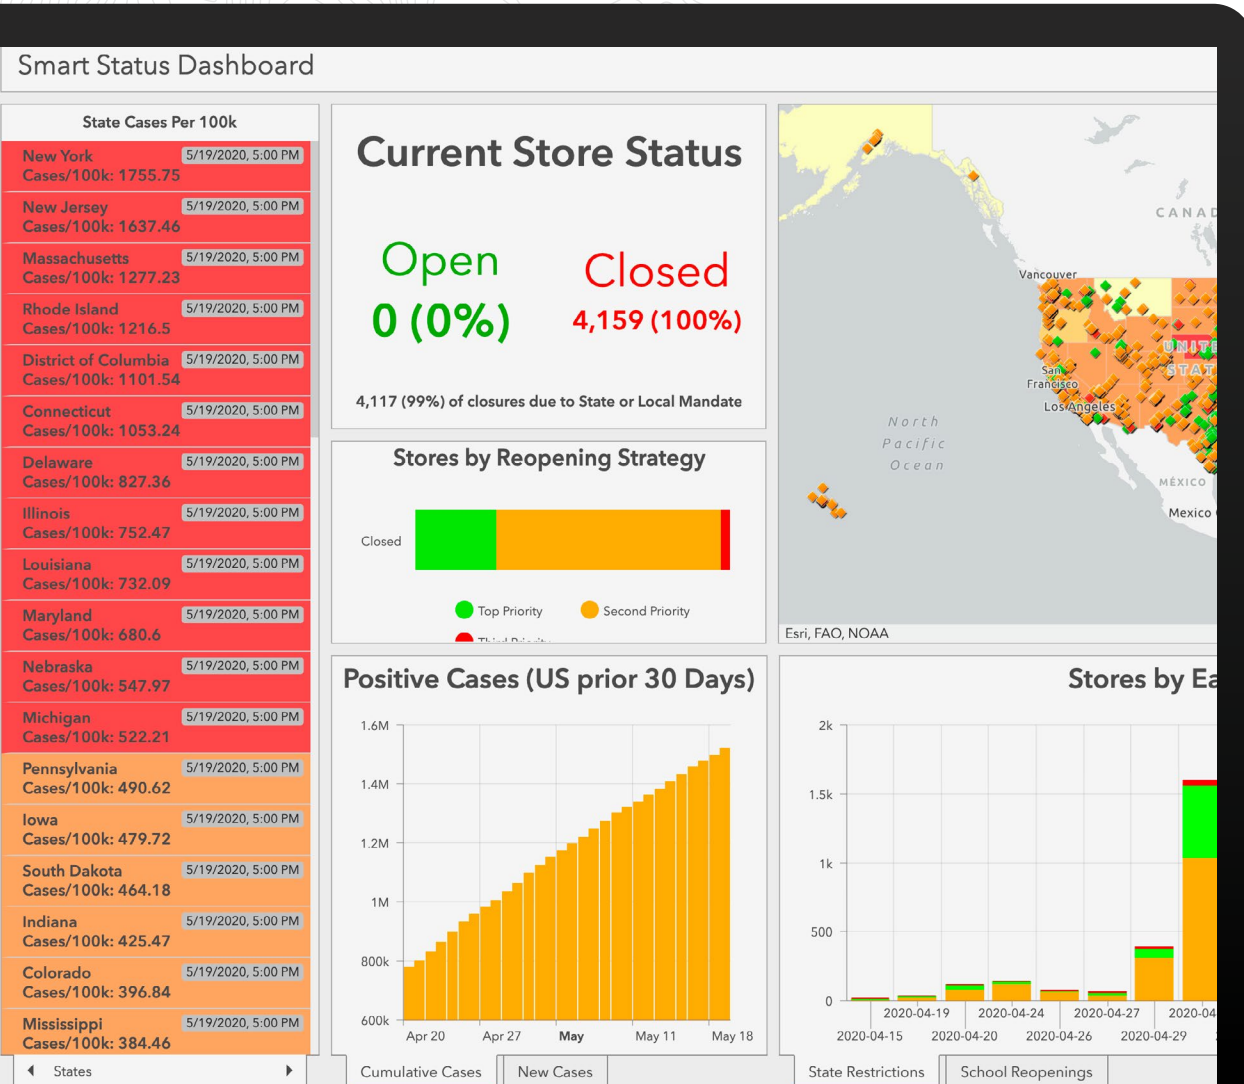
Smart Status Dashboard

State Cases Per 100k

New York 5/19/2020, 5:00 PM
Cases/100k: 1755.75

New Jersey 5/19/2020, 5:00 PM
Cases/100k: 1637.46

Massachusetts 5/19/2020, 5:00 PM
Cases/100k: 1277.23

Rhode Island 5/19/2020, 5:00 PM
Cases/100k: 1216.5

District of Columbia 5/19/2020, 5:00 PM
Cases/100k: 1101.54

Connecticut 5/19/2020, 5:00 PM
Cases/100k: 1053.24

Delaware 5/19/2020, 5:00 PM
Cases/100k: 827.36

Illinois 5/19/2020, 5:00 PM
Cases/100k: 752.47

Louisiana 5/19/2020, 5:00 PM
Cases/100k: 732.09

Maryland 5/19/2020, 5:00 PM
Cases/100k: 680.6

Nebraska 5/19/2020, 5:00 PM
Cases/100k: 547.97

Michigan 5/19/2020, 5:00 PM
Cases/100k: 522.21

Pennsylvania 5/19/2020, 5:00 PM
Cases/100k: 490.62

Iowa 5/19/2020, 5:00 PM
Cases/100k: 479.72

South Dakota 5/19/2020, 5:00 PM
Cases/100k: 464.18

Indiana 5/19/2020, 5:00 PM
Cases/100k: 425.47

Colorado 5/19/2020, 5:00 PM
Cases/100k: 396.84

Mississippi 5/19/2020, 5:00 PM
Cases/100k: 384.46

States

Current Store Status

Open
0 (0%)

Closed
4,159 (100%)

4,117 (99%) of closures due to State or Local Mandate

Stores by Reopening Strategy

Closed

Top Priority Second Priority
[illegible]

CANAD
Vancouver
UNITE
STAT
San Francisco
Los Angeles
North Pacific Ocean
MÉXICO
Mexico
Esri, FAO, NOAA

Positive Cases (US prior 30 Days)

1.6M
1.4M
1.2M
1M
800k
600k
Apr 20 Apr 27 May May 11 May 18

Cumulative Cases New Cases

Stores by Ea

2k
1.5k
1k
500
0
2020-04-15 2020-04-19 2020-04-20 2020-04-24 2020-04-26 2020-04-27 2020-04-29 2020-04

State Restrictions School Reopenings